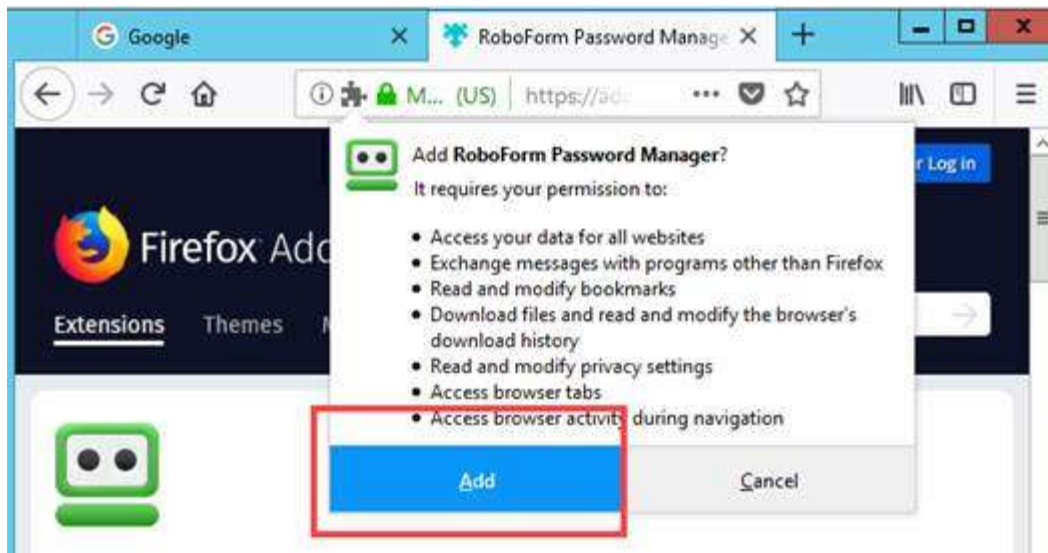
Google
RoboForm Password Manage
M... (US) https://ad
...
r Log in
Firefox Add
Extensions Themes

Add RoboForm Password Manager?
It requires your permission to:

• Access your data for all websites
• Exchange messages with programs other than Firefox
• Read and modify bookmarks
• Download files and read and modify the browser's download history
• Read and modify privacy settings
• Access browser tabs
• Access browser activity during navigation

Add
Cancel